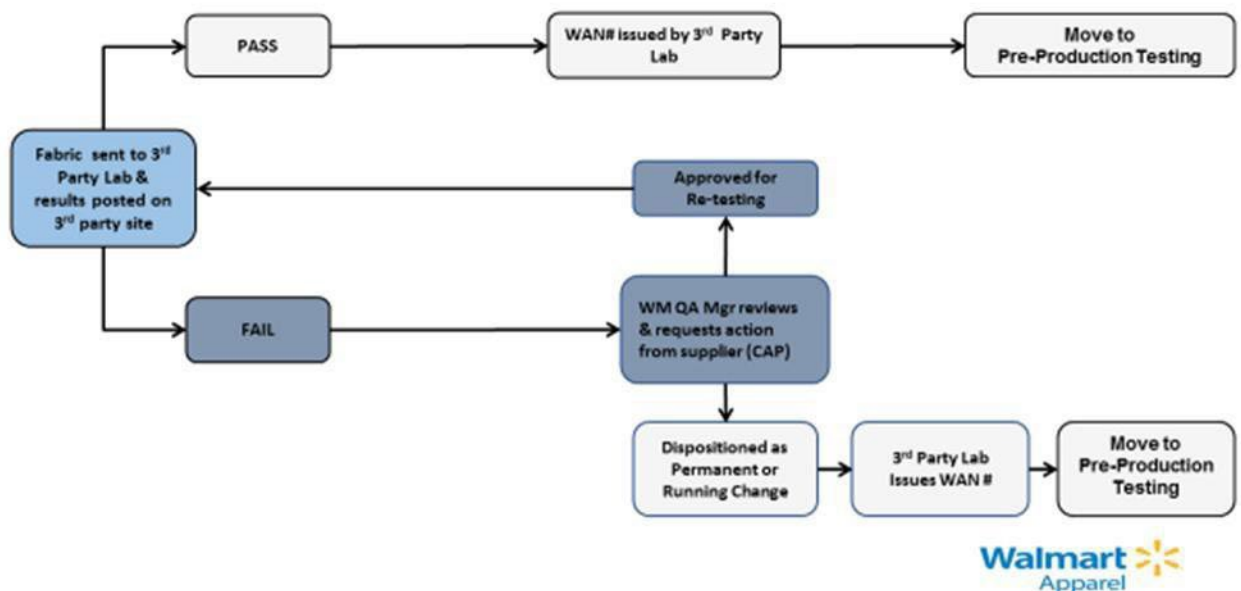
PASS

WAN# issued by 3$^{rd}$ Party Lab

Move to Pre-Production Testing

Fabric sent to 3$^{rd}$ Party Lab & results posted on 3$^{rd}$ party site

Approved for Re-testing

FAIL

WM QA Mgr reviews & requests action from supplier (CAP)

Dispositioned as Permanent or Running Change

3$^{rd}$ Party Lab Issues WAN #

Move to Pre-Production Testing

Walmart Apparel